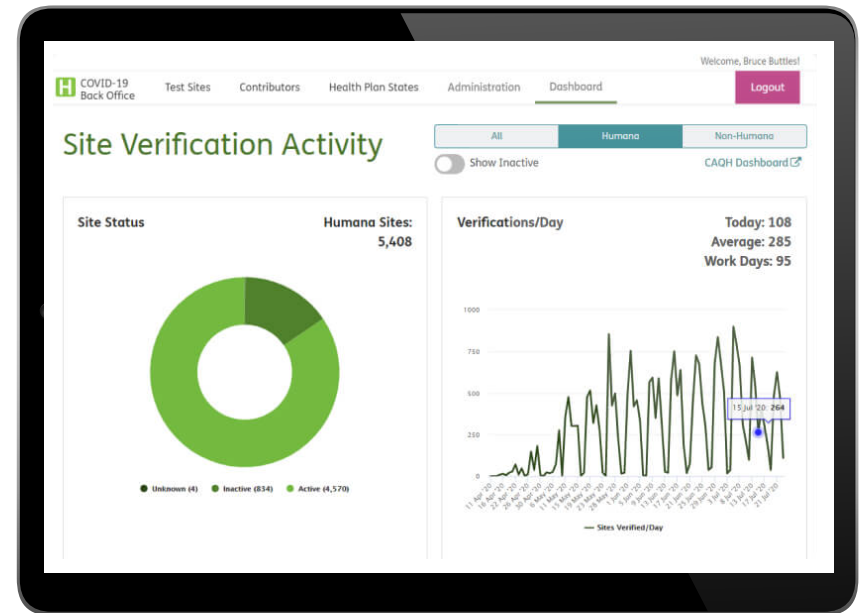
Welcome, Bruce Buttles!

H COVID-19 Back Office

Test Sites

Contributors

Health Plan States

Administration

Dashboard

Logout

Site Verification Activity

All

Humana

Non-Humana

Show Inactive

CAQH Dashboard

Site Status

Humana Sites: 5,408

Unknown (4)

Inactive (834)

Active (4,570)

Verifications/Day

Today: 108

Average: 285

Work Days: 95

1000

750

500

250

0

15 Jul '20: 264

11 Apr '20 16 Apr '20 22 Apr '20 26 Apr '20 30 Apr '20 4 May '20 8 May '20 13 May '20 18 May '20 22 May '20 26 May '20 29 May '20 3 Jun '20 8 Jun '20 11 Jun '20 16 Jun '20 19 Jun '20 24 Jun '20 29 Jun '20 2 Jul '20 8 Jul '20 13 Jul '20 17 Jul '20 21 Jul '20

Sites Verified/Day